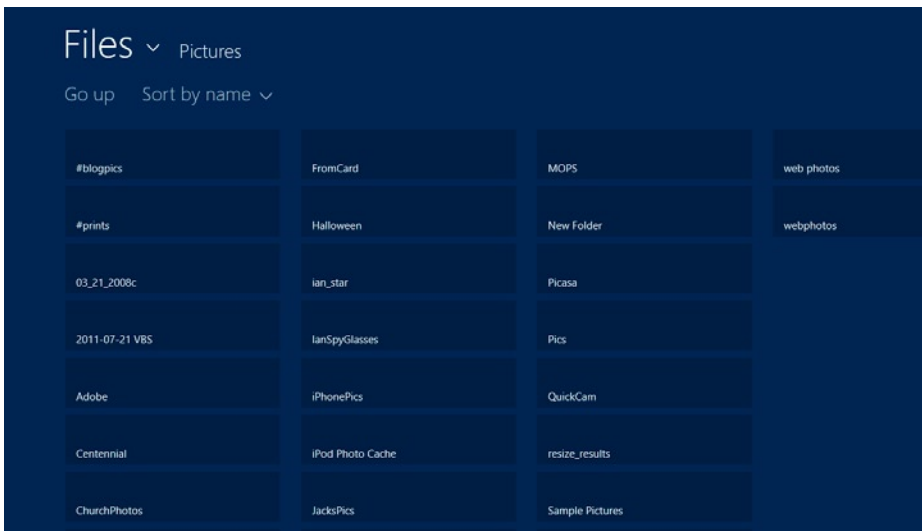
Files ⌄ Pictures

Go up Sort by name ⌄

#blogpics
#prints
03_21_2008c
2011-07-21 VBS
Adobe
Centennial
ChurchPhotos

FromCard
Halloween
ian_star
IanSpyGlasses
iPhonePics
iPod Photo Cache
JacksPics

MOPS
New Folder
Picasa
Pics
QuickCam
resize_results
Sample Pictures

web photos
webphotos